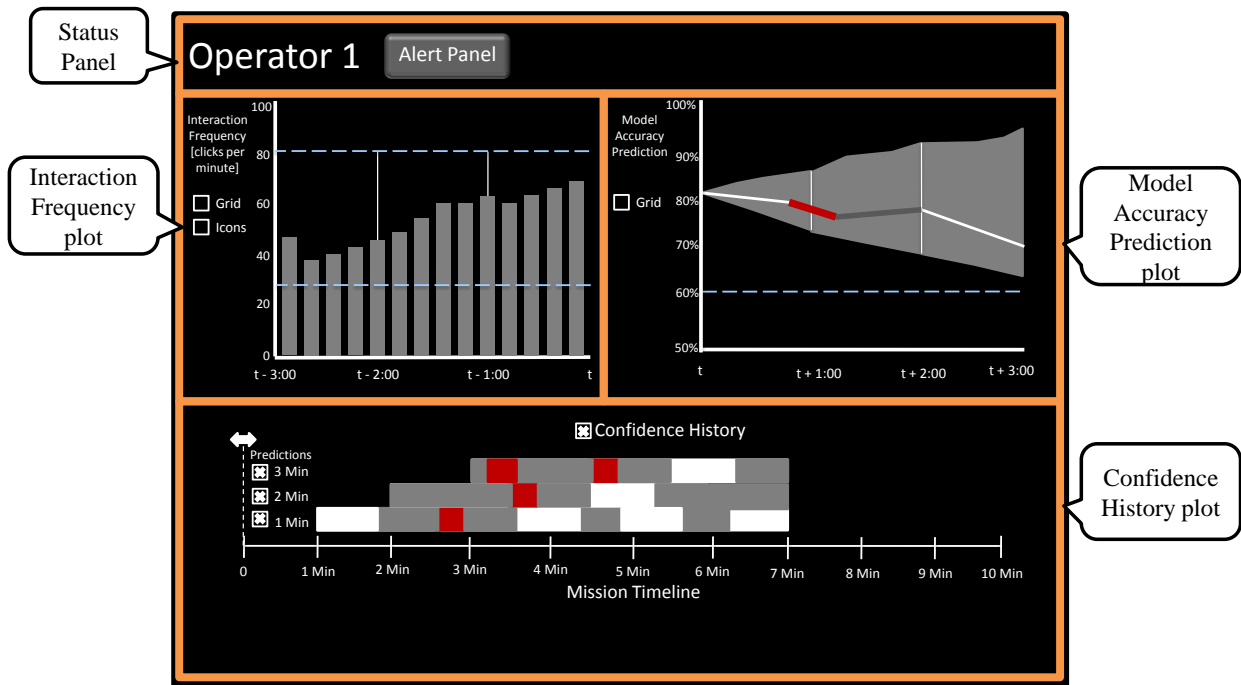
Status Panel

Operator 1

Alert Panel

Interaction Frequency plot

Interaction Frequency [clicks per minute]

Grid

Icons

100
80
60
40
20
0

t - 3:00
t - 2:00
t - 1:00
t

Model Accuracy Prediction

Grid

100%
90%
80%
70%
60%
50%

t
t + 1:00
t + 2:00
t + 3:00

Model Accuracy Prediction plot

Confidence History

Predictions
3 Min
2 Min
1 Min

0
1 Min
2 Min
3 Min
4 Min
5 Min
6 Min
7 Min
8 Min
9 Min
10 Min

Mission Timeline

Confidence History plot